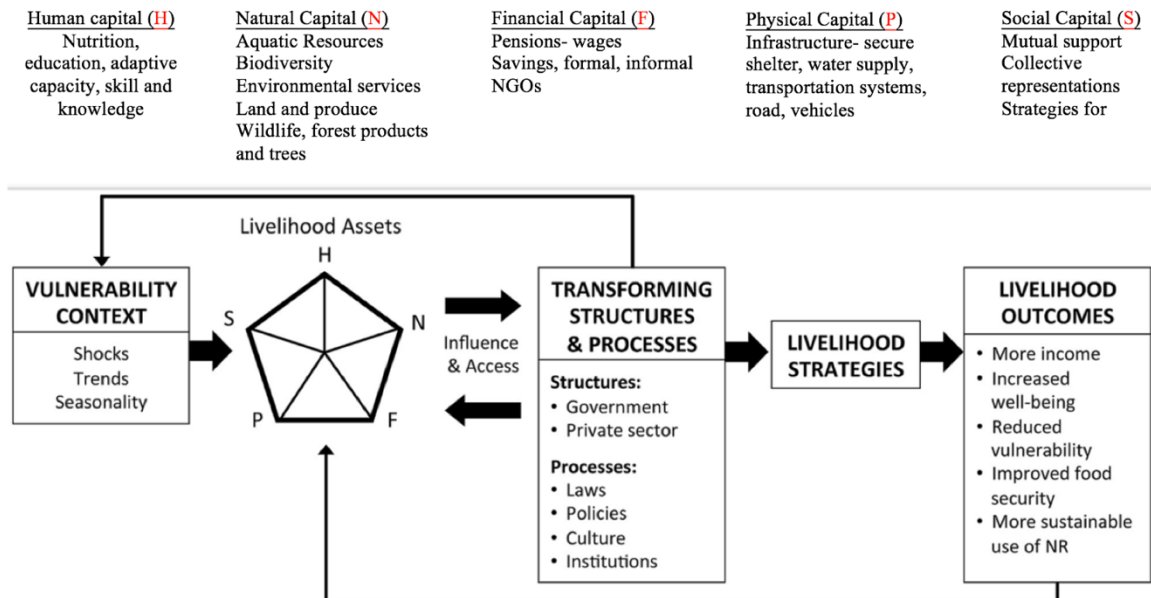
Human capital (H)
Nutrition, education, adaptive capacity, skill and knowledge

Natural Capital (N)
Aquatic Resources
Biodiversity
Environmental services
Land and produce
Wildlife, forest products and trees

Financial Capital (F)
Pensions- wages
Savings, formal, informal
NGOs

Physical Capital (P)
Infrastructure- secure shelter, water supply, transportation systems, road, vehicles

Social Capital (S)
Mutual support
Collective representations
Strategies for

VULNERABILITY CONTEXT
Shocks
Trends
Seasonality

Livelihood Assets
H
N
F
P
S

Influence & Access

TRANSFORMING STRUCTURES & PROCESSES
Structures:
• Government
• Private sector
Processes:
• Laws
• Policies
• Culture
• Institutions

LIVELIHOOD STRATEGIES

LIVELIHOOD OUTCOMES
• More income
• Increased well-being
• Reduced vulnerability
• Improved food security
• More sustainable use of NR